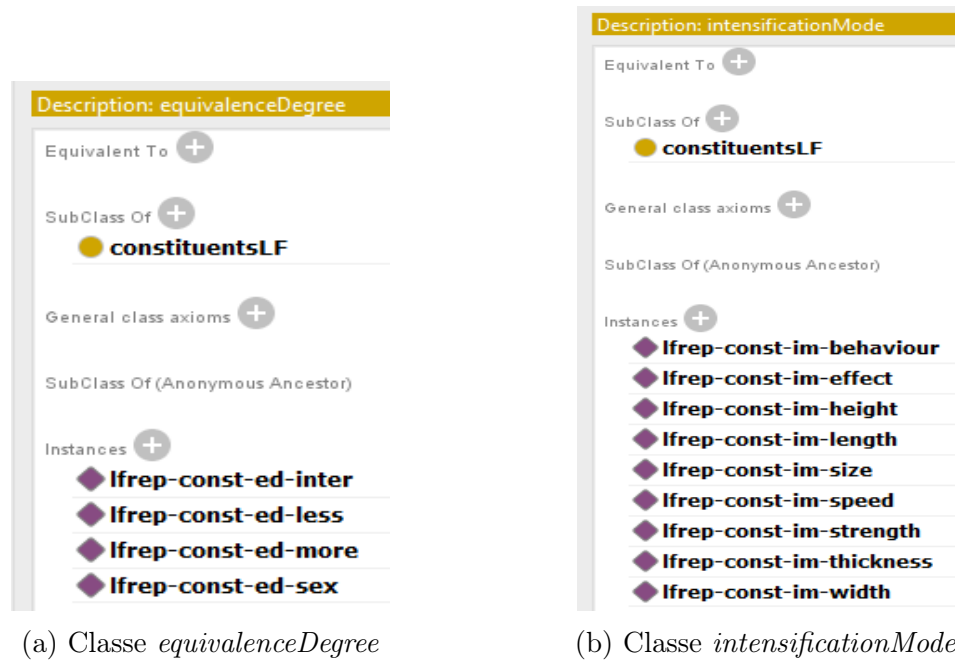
Description: equivalenceDegree

Equivalent To

SubClass Of

constituentsLF

General class axioms

SubClass Of (Anonymous Ancestor)

Instances

lfrep-const-ed-inter

lfrep-const-ed-less

lfrep-const-ed-more

lfrep-const-ed-sex

(a) Classe *equivalenceDegree*

Description: intensificationMode

Equivalent To

SubClass Of

constituentsLF

General class axioms

SubClass Of (Anonymous Ancestor)

Instances

lfrep-const-im-behaviour

lfrep-const-im-effect

lfrep-const-im-height

lfrep-const-im-length

lfrep-const-im-size

lfrep-const-im-speed

lfrep-const-im-strength

lfrep-const-im-thickness

lfrep-const-im-width

(b) Classe *intensificationMode*